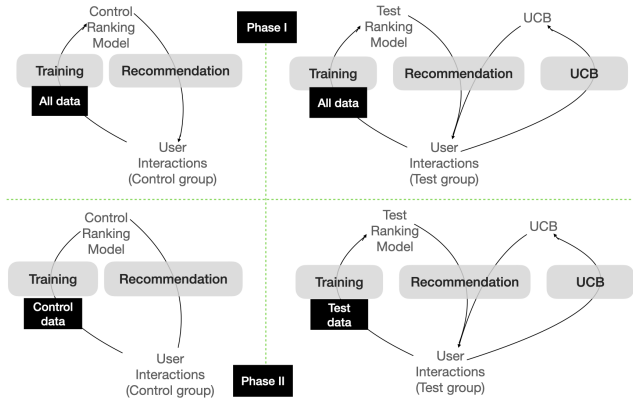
Control Ranking Model

Training

Recommendation

All data

User Interactions (Control group)

Phase I

Test Ranking Model

UCB

Training

Recommendation

UCB

All data

User Interactions (Test group)

Control Ranking Model

Training

Recommendation

Control data

User Interactions (Control group)

Phase II

Test Ranking Model

UCB

Training

Recommendation

UCB

Test data

User Interactions (Test group)